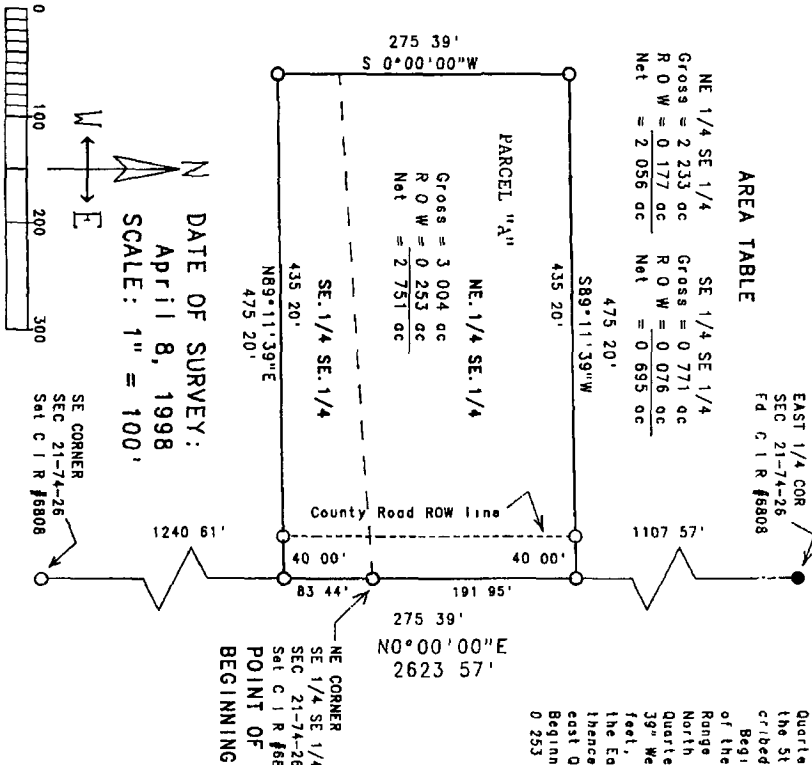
AREA TABLE

NE 1/4 SE 1/4
Gross = 2 233 ac
R O W = 0 177 ac
Net = 2 056 ac

SE 1/4 SE 1/4
Gross = 0 771 ac
R O W = 0 076 ac
Net = 0 695 ac

EAST 1/4 COR
SEC 21-74-26
Fd C I R #6808

275 39'
S 0°00'00"W

PARCEL "A"

NE.1/4 SE.1/4
Gross = 3 004 ac
R O W = 0 253 ac
Net = 2 751 ac

SE.1/4 SE.1/4

475 20'
S89°11'39"W
435 20'

435 20'
N89°11'39"E
475 20'

County Road ROW line

1107 57'
40 00'
40 00'
191 95'
83 44'
1240 61'

275 39'
N0°00'00"E
2623 57'

NE CORNER
SE 1/4 SE 1/4
SEC 21-74-26
Set C I R #6808
POINT OF
BEGINNING

SE CORNER
SEC 21-74-26
Set C I R #6808

N
W E

DATE OF SURVEY:
April 8, 1998
SCALE: 1" = 100'

0
100
200
300

Quarte
the S
cribed
Begi
of the
Range
North
Quarte
39" We
feet,
the Ea
thence
east Q
Beginn
0 253